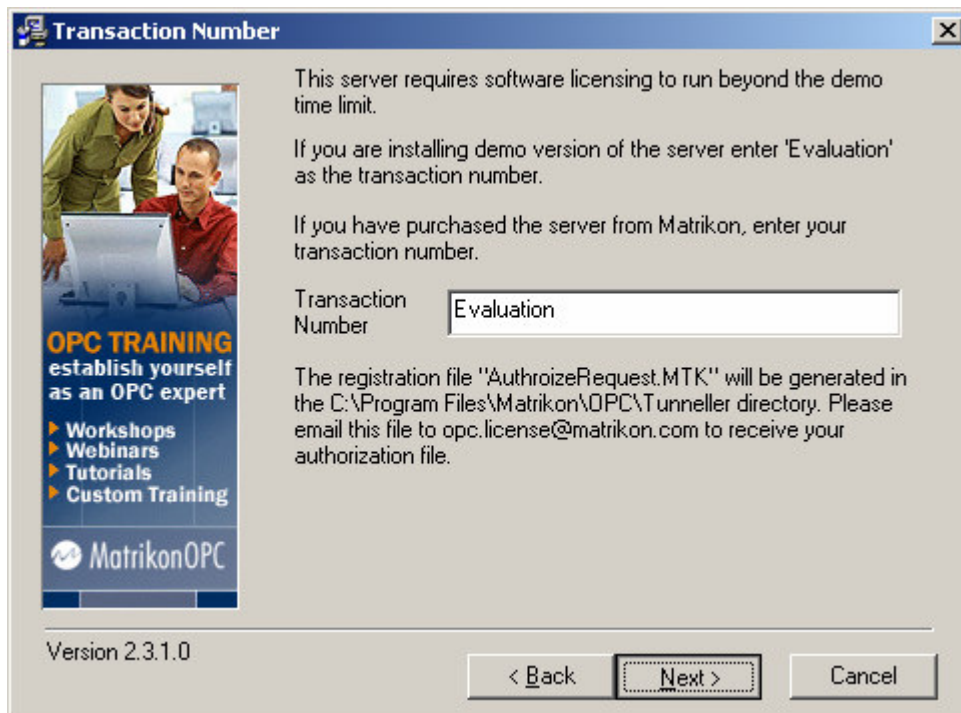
Transaction Number

OPC TRAINING
establish yourself as an OPC expert
▸ Workshops
▸ Webinars
▸ Tutorials
▸ Custom Training

MatrikonOPC

This server requires software licensing to run beyond the demo time limit.

If you are installing demo version of the server enter 'Evaluation' as the transaction number.

If you have purchased the server from Matrikon, enter your transaction number.

Transaction Number | Evaluation

The registration file "AuthroizeRequest.MTK" will be generated in the C:\Program Files\Matrikon\OPC\Tunneller directory. Please email this file to opc.license@matrikon.com to receive your authorization file.

Version 2.3.1.0

< Back | Next > | Cancel